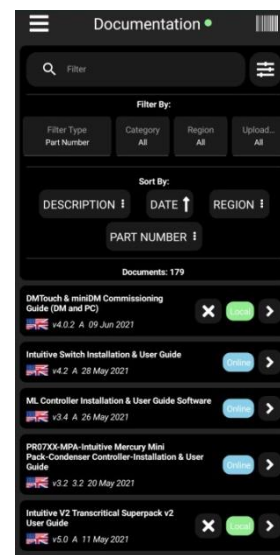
Documentation

Filter

Filter By:

Filter Type
Part Number

Category
All

Region
All

Upload...
All

Sort By:

DESCRIPTION

DATE

REGION

PART NUMBER

Documents: 179

DMTouch & miniDM Commissioning Guide (DM and PC)
v4.0.2 A 09 Jun 2021
Local

Intuitive Switch Installation & User Guide
v4.2 A 28 May 2021
Online

ML Controller Installation & User Guide Software
v3.4 A 26 May 2021
Online

PR07XX-MPA-Intuitive Mercury Mini Pack-Condenser Controller-Installation & User Guide
v3.2 3.2 20 May 2021
Online

Intuitive V2 Transcritical Superpack v2 User Guide
v5.0 A 11 May 2021
Local